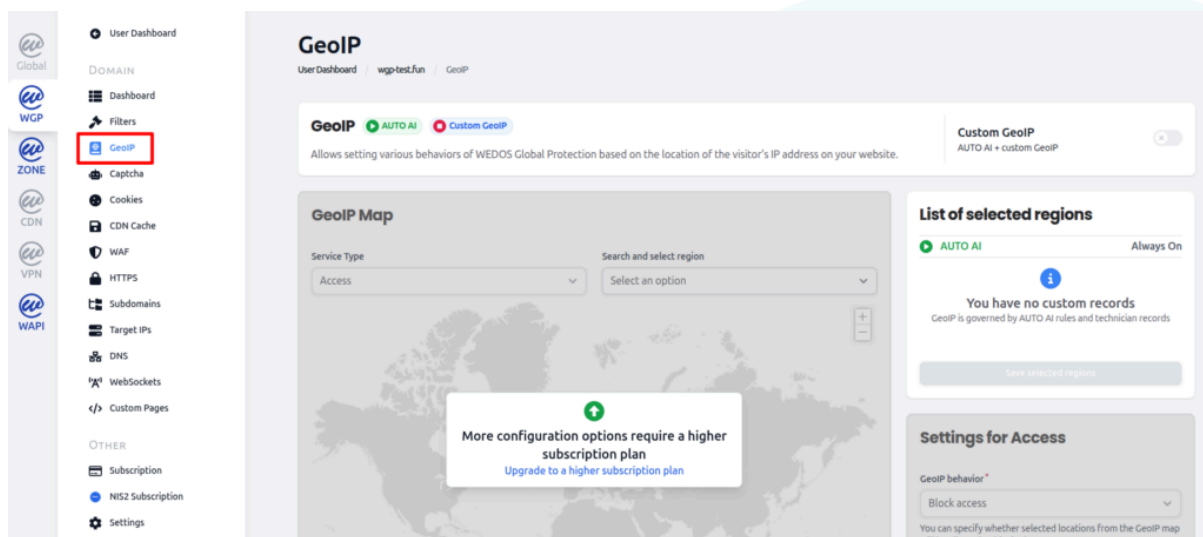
Global
WGP
ZONE
CDN
VPN
WAPI

User Dashboard
DOMAIN
Dashboard
Filters
GeoIP
Captcha
Cookies
CDN Cache
WAF
HTTPS
Subdomains
Target IPs
DNS
WebSockets
Custom Pages
OTHER
Subscription
NIS2 Subscription
Settings

GeoIP
User Dashboard / wgp-test.fun / GeoIP

GeoIP AUTO AI Custom GeoIP
Allows setting various behaviors of WEDOS Global Protection based on the location of the visitor's IP address on your website.

Custom GeoIP
AUTO AI + custom GeoIP

GeoIP Map
Service Type
Access
Search and select region
Select an option
+
−

More configuration options require a higher subscription plan
Upgrade to a higher subscription plan

List of selected regions
AUTO AI Always On
You have no custom records
GeoIP is governed by AUTO AI rules and technician records
Save selected regions

Settings for Access
GeoIP behavior *
Block access
You can specify whether selected locations from the GeoIP map